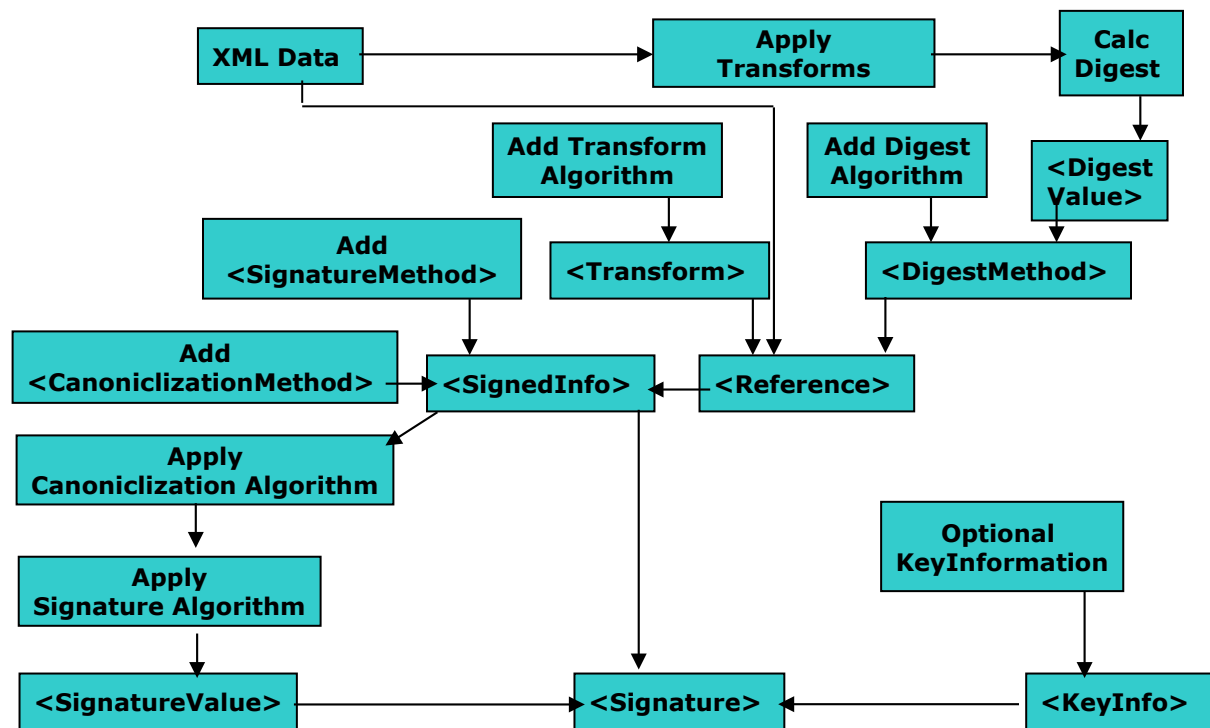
XML Data

Apply Transforms

Calc Digest

Add Transform Algorithm

Add Digest Algorithm

<Digest Value>

Add <SignatureMethod>

<Transform>

<DigestMethod>

Add <CanoniclizationMethod>

<SignedInfo>

<Reference>

Apply Canoniclization Algorithm

Optional KeyInformation

Apply Signature Algorithm

<SignatureValue>

<Signature>

<KeyInfo>